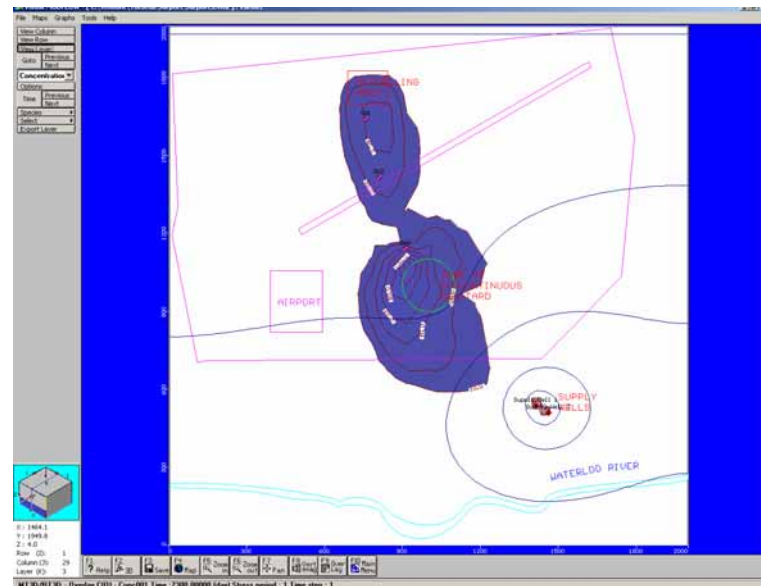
File Maps Graphs Tools Help

View Column
View Row
View Layer
Goto
Previous
Next
Concentration
Options
Time
Previous
Next
Species
Select
Export Layer

AIRPORT
SUPPLY WELLS
WATERLOO RIVER
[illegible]INUDUS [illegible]ARD
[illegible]LING

X : 1464.1
Y : 1949.8
Z : 4.0
Row (I): 1
Column (J): 29
Layer (K): 3

F1 Help
F2 3D
F3 Save
F4 Map
F5 Zoom In
F6 Zoom Out
F7 Pan
F8 Vert Exag
F9 Over lay
F10 Main Menu

MT3D-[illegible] Time: 2300.00000 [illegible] Stress period: 1 Time step: 1